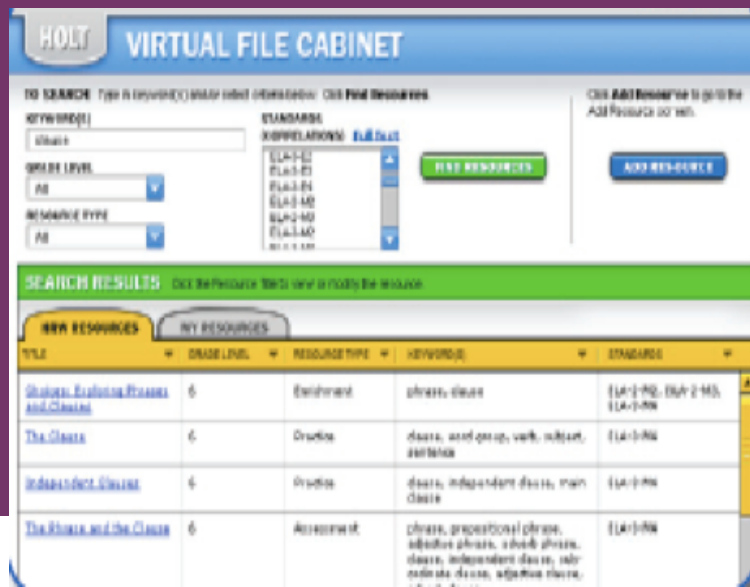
HOLT VIRTUAL FILE CABINET

TO SEARCH: Type in keyword(s) and/or select criteria below. Click Find Resources.

KEYWORD(S)
clause

GRADE LEVEL
All

RESOURCE TYPE
All

STANDARDS CORRELATION(S) Full Text
ELA-1-R2
ELA-1-E1
ELA-1-E4
ELA-2-M2
ELA-2-M3
ELA-2-M2

FIND RESOURCES

Click Add Resource to go to the Add Resource screen.

ADD RESOURCE

SEARCH RESULTS Click the Resource Title to view or modify the resource.

HRW RESOURCES | MY RESOURCES

| TITLE | GRADE LEVEL | RESOURCE TYPE | KEYWORD(S) | STANDARDS |
|---|---|---|---|---|
| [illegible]: Exploring Phrases and Clauses | 6 | Enrichment | phrase, clause | ELA-2-M2, ELA-2-M3, ELA-3-M4 |
| The Clause | 6 | Practice | clause, word group, verb, subject, sentence | ELA-3-M4 |
| Independent Clauses | 6 | Practice | clause, independent clause, main clause | ELA-3-M4 |
| The Phrase and the Clause | 6 | Assessment | phrase, prepositional phrase, adjective phrase, adverb phrase, clause, independent clause, subordinate clause, adjective clause, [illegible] | ELA-3-M4 |